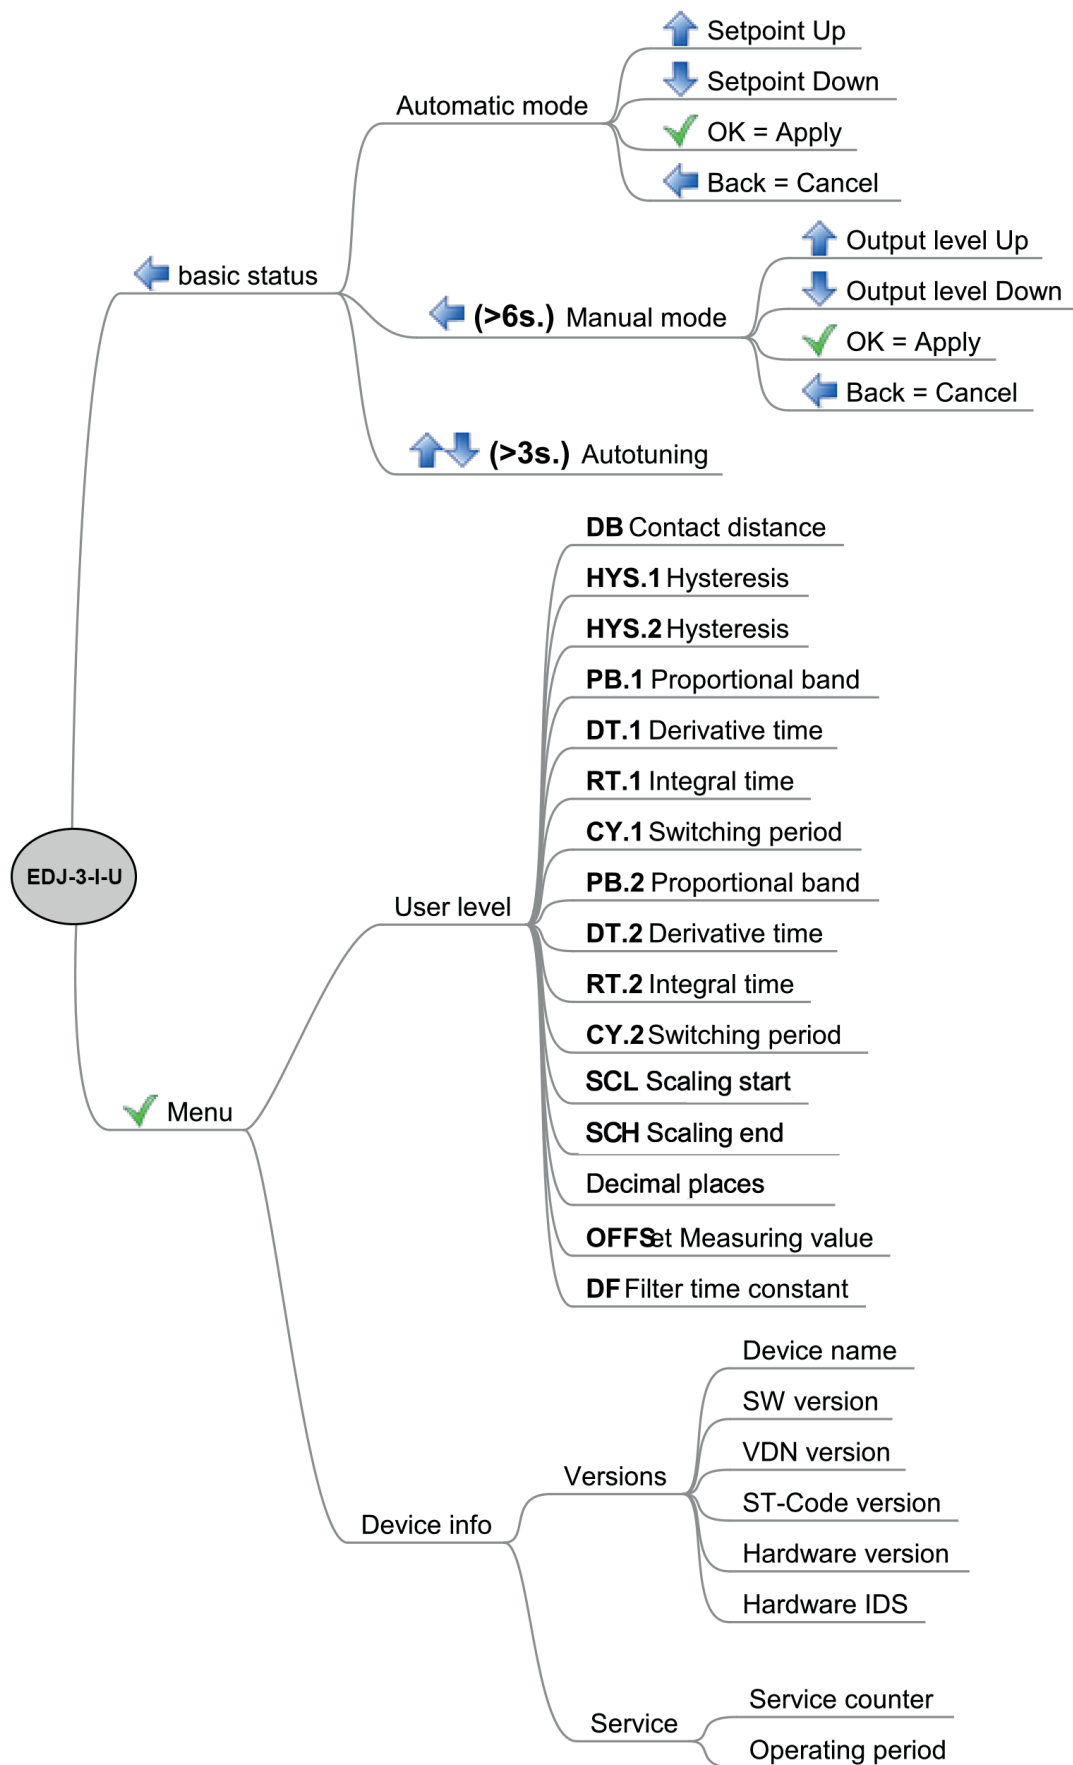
EDJ-3-I-U

basic status

Automatic mode

Setpoint Up

Setpoint Down

OK = Apply

Back = Cancel

(>6s.) Manual mode

Output level Up

Output level Down

OK = Apply

Back = Cancel

(>3s.) Autotuning

Menu

User level

**DB** Contact distance

**HYS.1** Hysteresis

**HYS.2** Hysteresis

**PB.1** Proportional band

**DT.1** Derivative time

**RT.1** Integral time

**CY.1** Switching period

**PB.2** Proportional band

**DT.2** Derivative time

**RT.2** Integral time

**CY.2** Switching period

**SCL** Scaling start

**SCH** Scaling end

Decimal places

**OFFS**et Measuring value

**DF** Filter time constant

Device info

Versions

Device name

SW version

VDN version

ST-Code version

Hardware version

Hardware IDS

Service

Service counter

Operating period